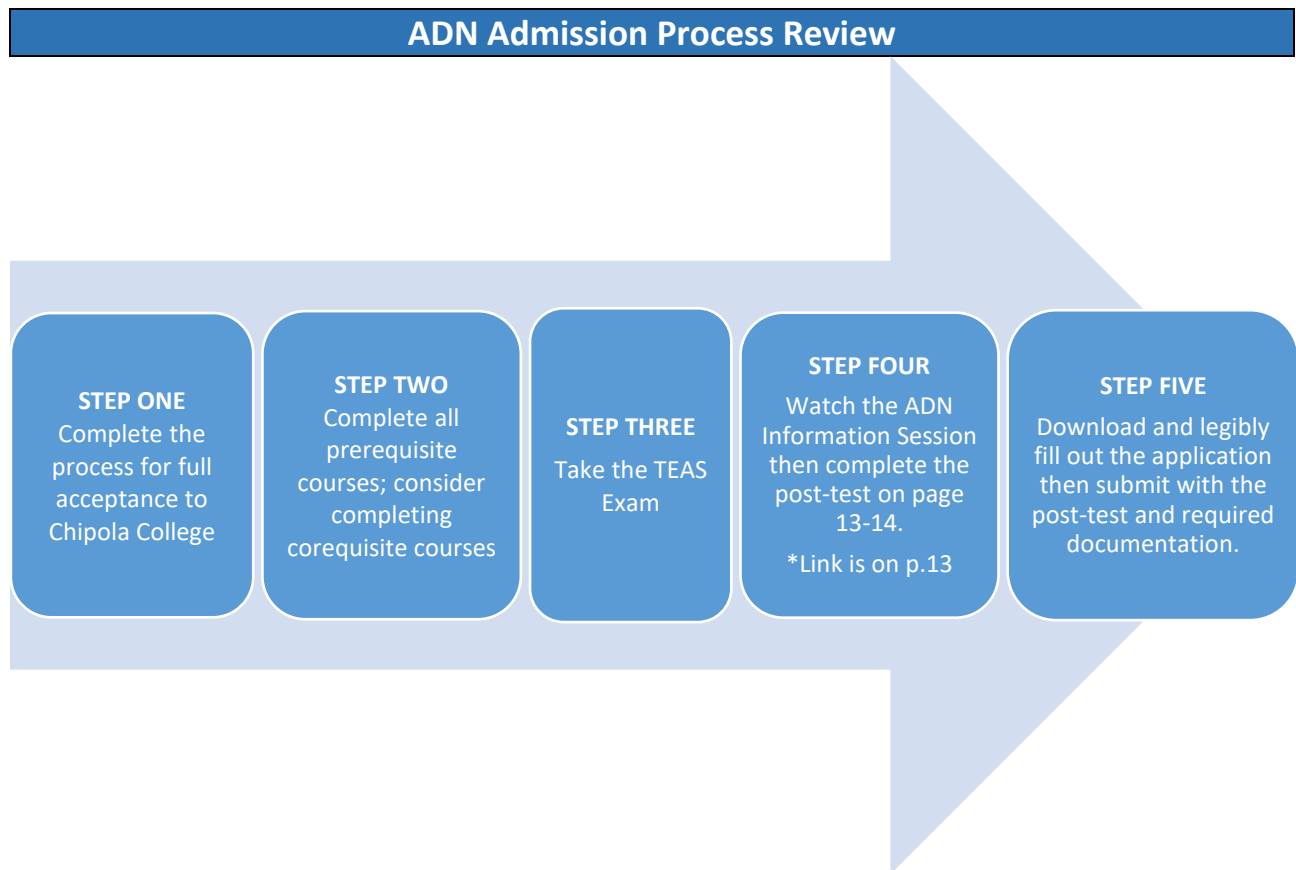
ADN Admission Process Review

STEP ONE
Complete the process for full acceptance to Chipola College

STEP TWO
Complete all prerequisite courses; consider completing corequisite courses

STEP THREE
Take the TEAS Exam

STEP FOUR
Watch the ADN Information Session then complete the post-test on page 13-14.

*Link is on p.13

STEP FIVE
Download and legibly fill out the application then submit with the post-test and required documentation.